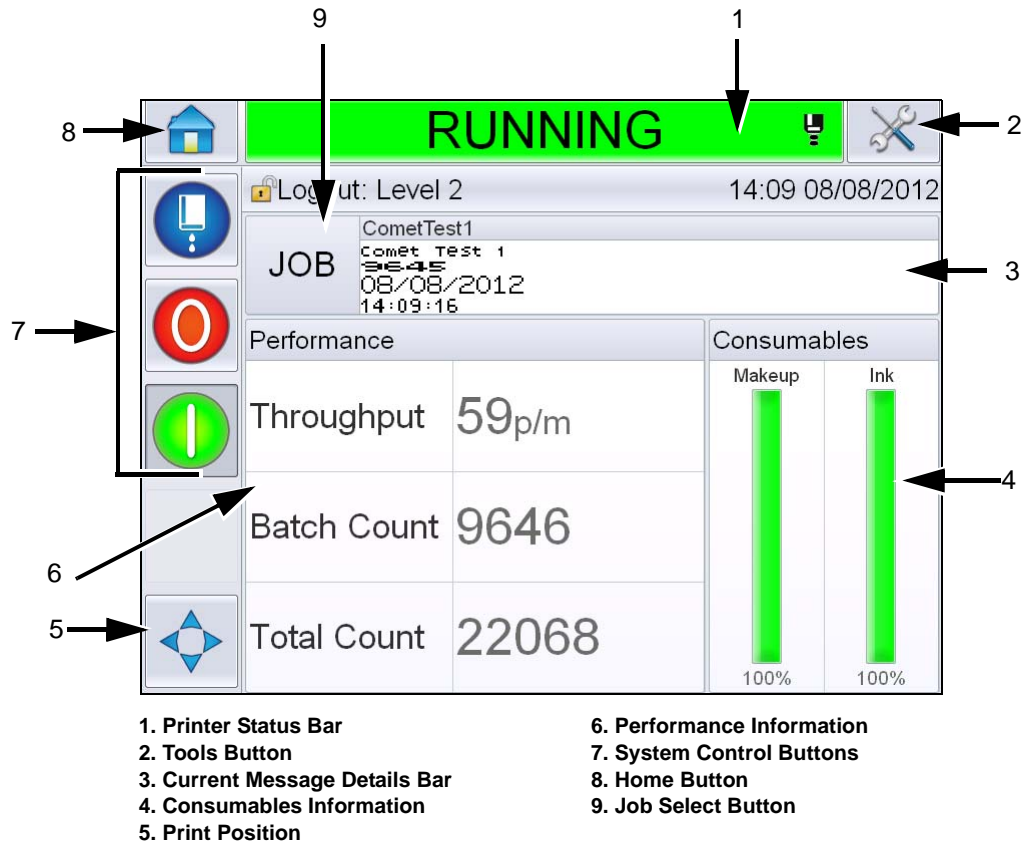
9
1
8
RUNNING
2
Log ut: Level 2
14:09 08/08/2012
CometTest1
JOB
Comet Test 1
9645
08/08/2012
14:09:16
3
7
Performance
Consumables
Makeup
Ink
Throughput
59p/m
4
Batch Count
9646
6
5
Total Count
22068
100%
100%

1. Printer Status Bar
2. Tools Button
3. Current Message Details Bar
4. Consumables Information
5. Print Position

6. Performance Information
7. System Control Buttons
8. Home Button
9. Job Select Button